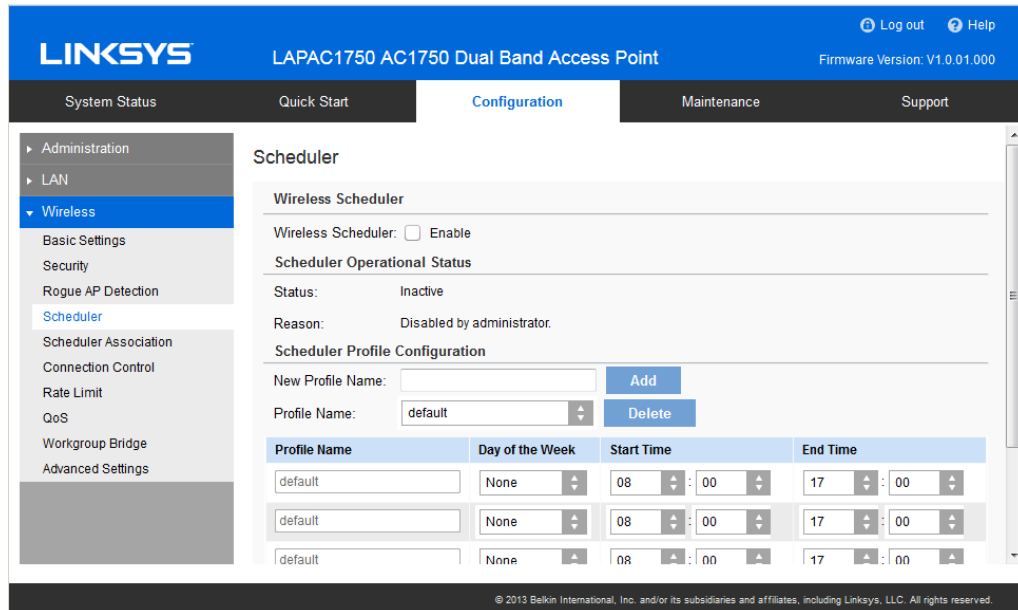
LINKSYS

LAPAC1750 AC1750 Dual Band Access Point

Log out   Help

Firmware Version: V1.0.01.000

System Status | Quick Start | Configuration | Maintenance | Support

Administration
LAN
Wireless
Basic Settings
Security
Rogue AP Detection
Scheduler
Scheduler Association
Connection Control
Rate Limit
QoS
Workgroup Bridge
Advanced Settings

Scheduler

Wireless Scheduler

Wireless Scheduler: Enable

Scheduler Operational Status

Status: Inactive

Reason: Disabled by administrator.

Scheduler Profile Configuration

New Profile Name: Add

Profile Name: default Delete

| Profile Name | Day of the Week | Start Time | End Time |
|---|---|---|---|
| default | None | 08 : 00 | 17 : 00 |
| default | None | 08 : 00 | 17 : 00 |
| default | None | 08 : 00 | 17 : 00 |

© 2013 Belkin International, Inc. and/or its subsidiaries and affiliates, including Linksys, LLC. All rights reserved.